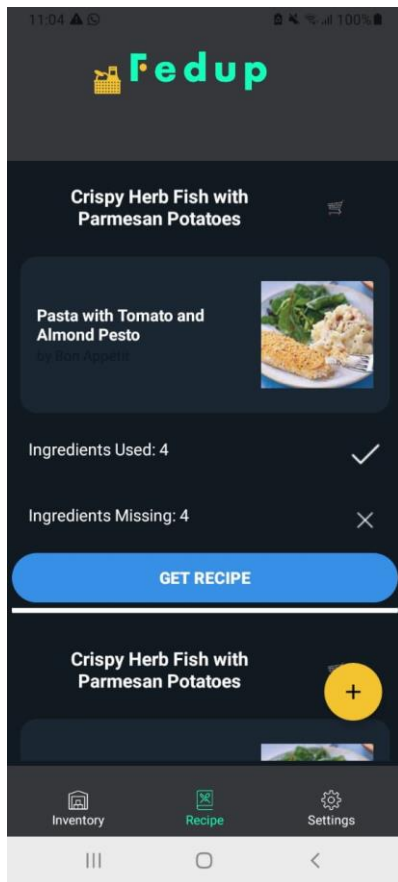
11:04

100%

Fedup

Crispy Herb Fish with Parmesan Potatoes

Pasta with Tomato and Almond Pesto

by Bon Appetit

Ingredients Used: 4

Ingredients Missing: 4

GET RECIPE

Crispy Herb Fish with Parmesan Potatoes

+

Inventory

Recipe

Settings